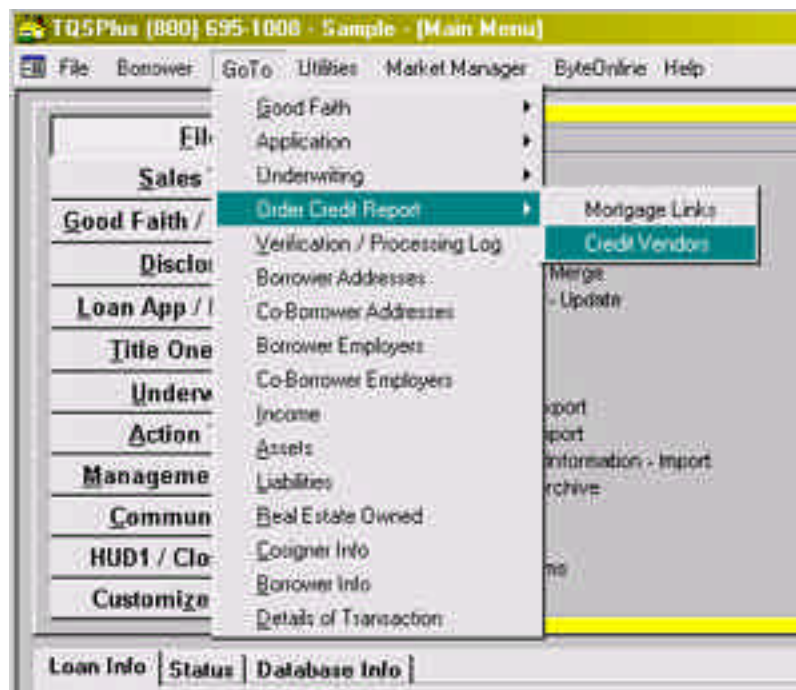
TQSPlus (800) 695-1000 - Sample - [Main Menu]

File Borrower GoTo Utilities Market Manager ByteOnline Help

File
Sales
Good Faith /
Disclo
Loan App /
Title One
Underw
Action
Manageme
Commun
HUD1 / Clo
Customize

Good Faith
Application
Underwriting
Order Credit Report
Verification / Processing Log
Borrower Addresses
Co-Borrower Addresses
Borrower Employers
Co-Borrower Employers
Income
Assets
Liabilities
Real Estate Owned
Cosigner Info
Borrower Info
Details of Transaction

Mortgage Links
Credit Vendors

Merge
- Update
xport
port
Information - Import
rchive
ms

Loan Info | Status | Database Info